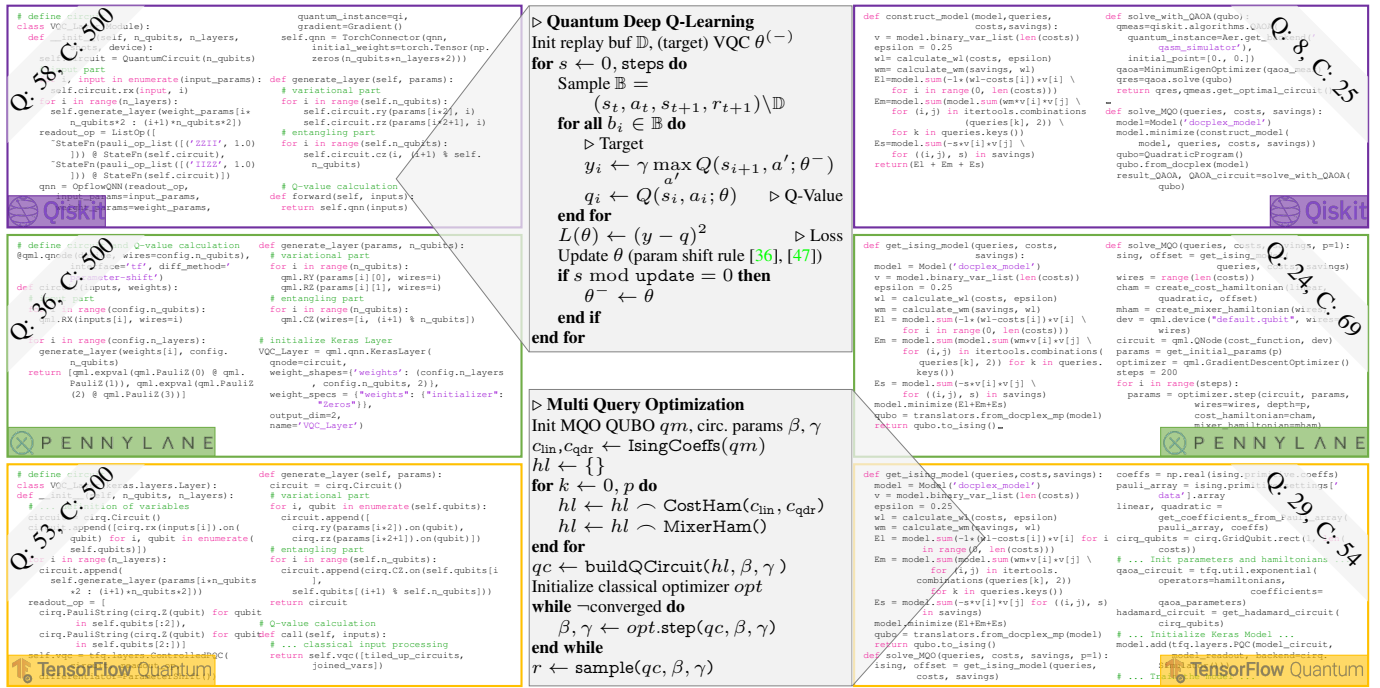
Q: 58, C: 500

# define circ
class VQC_L(Module):
def __init__(self, n_qubits, n_layers, device):
self.circuit = QuantumCircuit(n_qubits)
part
input in enumerate(input_params):
self.circuit.rx(input, i)
for i in range(n_layers):
self.general_layer(weight_params[i* n_qubits*2 : (i+1)*n_qubits*2])
readout_op = ListOp([
~StateFn(pauli_op_list([('ZZII', 1.0)])) @ StateFn(self.circuit),
~StateFn(pauli_op_list([('IIZZ', 1.0)])) @ StateFn(self.circuit)])
qnn = OpflowQNN(readout_op,
input_params=input_params,
weight_params=weight_params,

quantum_instance=qi,
gradient=Gradient()
self.qnn = TorchConnector(qnn,
initial_weights=torch.Tensor(np.zeros(n_qubits*n_layers*2)))

def generate_layer(self, params):
# variational part
for i in range(self.n_qubits):
self.circuit.ry(params[i*2], i)
self.circuit.rz(params[i*2+1], i)
# entangling part
for i in range(self.n_qubits):
self.circuit.cz(i, (i+1) % self.n_qubits)

# Q-value calculation
def forward(self, inputs):
return self.qnn(inputs)

Qiskit

▷ Quantum Deep Q-Learning
Init replay buf $\mathbb{D}$, (target) VQC $\theta^{(-)}$
for $s \leftarrow 0$, steps do
Sample $\mathbb{B} = (s_t, a_t, s_{t+1}, r_{t+1}) \backslash \mathbb{D}$
for all $b_i \in \mathbb{B}$ do
▷ Target
$y_i \leftarrow \gamma \max_{a'} Q(s_{i+1}, a'; \theta^-)$
$q_i \leftarrow Q(s_i, a_i; \theta)$ ▷ Q-Value
end for
$L(\theta) \leftarrow (y - q)^2$ ▷ Loss
Update $\theta$ (param shift rule [36], [47])
if $s$ mod update $= 0$ then
$\theta^- \leftarrow \theta$
end if
end for

Q: 8, C: 25

def construct_model(model,queries, costs,savings):
v = model.binary_var_list(len(costs))
epsilon = 0.25
wl= calculate_wl(costs, epsilon)
wm= calculate_wm(savings, wl)
El=model.sum(-l*(wl-costs[i])*v[i] \
for i in range(0, len(costs)))
Em=model.sum(model.sum(wm*v[i]*v[j] \
for (i,j) in itertools.combinations (queries[k], 2)) \
for k in queries.keys())
Es=model.sum(-s*v[i]*v[j] \
for ((i,j), s) in savings)
return(El + Em + Es)

def solve_with_QAOA(qubo):
qmeas=qiskit.algorithms.QAOA(
quantum_instance=Aer.get_backend(
qasm_simulator'),
initial_point=[0., 0.])
qaoa=MinimumEigenOptimizer(qmeas)
qres=qaoa.solve(qubo)
return qres, qaoa.get_optimal_circuit()

def solve_MQO(queries, costs, savings):
model=Model('docplex_model')
model.minimize(construct_model(
model, queries, costs, savings))
qubo=QuadraticProgram()
qubo.from_docplex(model)
result_QAOA, QAOA_circuit=solve_with_QAOA(qubo)

Qiskit

Q: 36, C: 500

# define circuit and Q-value calculation
@qml.qnode(device, wires=config.n_qubits), interface='tf', diff_method='parameter-shift')
def circuit(inputs, weights):
part
in range(config.n_qubits):
qml.RX(inputs[i], wires=i)
for i in range(config.n_layers):
generate_layer(weights[i], config.n_qubits)
return [qml.expval(qml.PauliZ(0) @ qml.PauliZ(1)), qml.expval(qml.PauliZ(2) @ qml.PauliZ(3))]

def generate_layer(params, n_qubits):
# variational part
for i in range(n_qubits):
qml.RY(params[i][0], wires=i)
qml.RZ(params[i][1], wires=i)
# entangling part
for i in range(n_qubits):
qml.CZ(wires=[i, (i+1) % n_qubits])

# initialize Keras Layer
VQC_Layer = qml.qnn.KerasLayer(
qnode=circuit,
weight_shapes={'weights': (config.n_layers, config.n_qubits, 2)},
weight_specs = {"weights": {"initializer": "Zeros"}},
output_dim=2,
name='VQC_Layer')

PENNYLANE

Q: 24, C: 69

def get_ising_model(queries, costs, savings):
model = Model('docplex_model')
v = model.binary_var_list(len(costs))
epsilon = 0.25
wl = calculate_wl(costs, epsilon)
wm = calculate_wm(savings, wl)
El = model.sum(-l*(wl-costs[i])*v[i] \
for i in range(0, len(costs)))
Em = model.sum(model.sum(wm*v[i]*v[j] \
for (i,j) in itertools.combinations( queries[k], 2)) for k in queries.keys())
Es = model.sum(-s*v[i]*v[j] \
for ((i,j), s) in savings)
model.minimize(El+Em+Es)
qubo = translators.from_docplex_mp(model)
return qubo.to_ising()

def solve_MQO(queries, costs, savings, p=1):
sing, offset = get_ising_model(
queries, costs, savings)
wires = range(len(costs))
cham = create_cost_hamiltonian(ising, quadratic, offset)
mham = create_mixer_hamiltonian(wires)
dev = qml.device("default.qubit", wires=wires)
circuit = qml.QNode(cost_function, dev)
params = get_initial_params(p)
optimizer = qml.GradientDescentOptimizer()
steps = 200
for i in range(steps):
params = optimizer.step(circuit, params,
wires=wires, depth=p,
cost_hamiltonian=cham,
mixer_hamiltonian=mham)

PENNYLANE

▷ Multi Query Optimization
Init MQO QUBO $qm$, circ. params $\beta, \gamma$
$c_{\text{lin}}, c_{\text{qdr}} \leftarrow$ IsingCoeffs$(qm)$
$hl \leftarrow \{\}$
for $k \leftarrow 0, p$ do
$hl \leftarrow hl \frown$ CostHam$(c_{\text{lin}}, c_{\text{qdr}})$
$hl \leftarrow hl \frown$ MixerHam$()$
end for
$qc \leftarrow$ buildQCircuit$(hl, \beta, \gamma)$
Initialize classical optimizer $opt$
while ¬converged do
$\beta, \gamma \leftarrow opt$.step$(qc, \beta, \gamma)$
end while
$r \leftarrow$ sample$(qc, \beta, \gamma)$

Q: 53, C: 500

# define circuit
class VQC_L(keras.layers.Layer):
def __init__(self, n_qubits, n_layers):
# ... definition of variables
circuit = cirq.Circuit()
append([cirq.rx(inputs[i]).on(qubit) for i, qubit in enumerate(self.qubits)])
in range(n_layers):
circuit.append(
self.generate_layer(params[i*n_qubits*2 : (i+1)*n_qubits*2]))
readout_op = [
cirq.PauliString(cirq.Z(qubit) for qubit in self.qubits[:2]),
cirq.PauliString(cirq.Z(qubit) for qubit in self.qubits[2:])]
self.vqc = tfq.layers.ControlledPQC(

def generate_layer(self, params):
circuit = cirq.Circuit()
# variational part
for i, qubit in enumerate(self.qubits):
circuit.append([
cirq.ry(params[i*2]).on(qubit),
cirq.rz(params[i*2+1]).on(qubit)])
# entangling part
for i in range(self.n_qubits):
circuit.append(cirq.CZ.on(self.qubits[i], self.qubits[(i+1) % self.n_qubits]))
return circuit

# Q-value calculation
def call(self, inputs):
# ... classical input processing
return self.vqc([tiled_up_circuits, joined_vars])

TensorFlow Quantum

Q: 29, C: 54

def get_ising_model(queries,costs,savings):
model = Model('docplex_model')
v = model.binary_var_list(len(costs))
epsilon = 0.25
wl = calculate_wl(costs, epsilon)
wm = calculate_wm(savings, wl)
El = model.sum(-l*(wl-costs[i])*v[i] for i in range(0, len(costs)))
Em = model.sum(model.sum(wm*v[i]*v[j] \
for (i,j) in itertools.combinations(queries[k], 2))
for k in queries.keys())
Es = model.sum(-s*v[i]*v[j] for ((i,j), s) in savings)
model.minimize(El+Em+Es)
qubo = translators.from_docplex_mp(model)
return qubo.to_ising()
def solve_MQO(queries, costs, savings, p=1):
ising, offset = get_ising_model(queries, costs, savings)

coeffs = np.real(ising.primitive.coeffs)
pauli_array = ising.primitive.settings['data'].array
linear, quadratic =
get_coefficients_from_pauli_array(
pauli_array, coeffs)
cirq_qubits = cirq.GridQubit.rect(1, len(costs))
# ... Init parameters and hamiltonians ...
qaoa_circuit = tfq.util.exponential(
operators=hamiltonians,
coefficients=
qaoa_parameters)
hadamard_circuit = get_hadamard_circuit(
cirq_qubits)
# ... Initialize Keras Model ...
model.add(tfq.layers.PQC(model_circuit,
model_readout, backend=backend,
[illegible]
# ... Tr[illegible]

TensorFlow Quantum